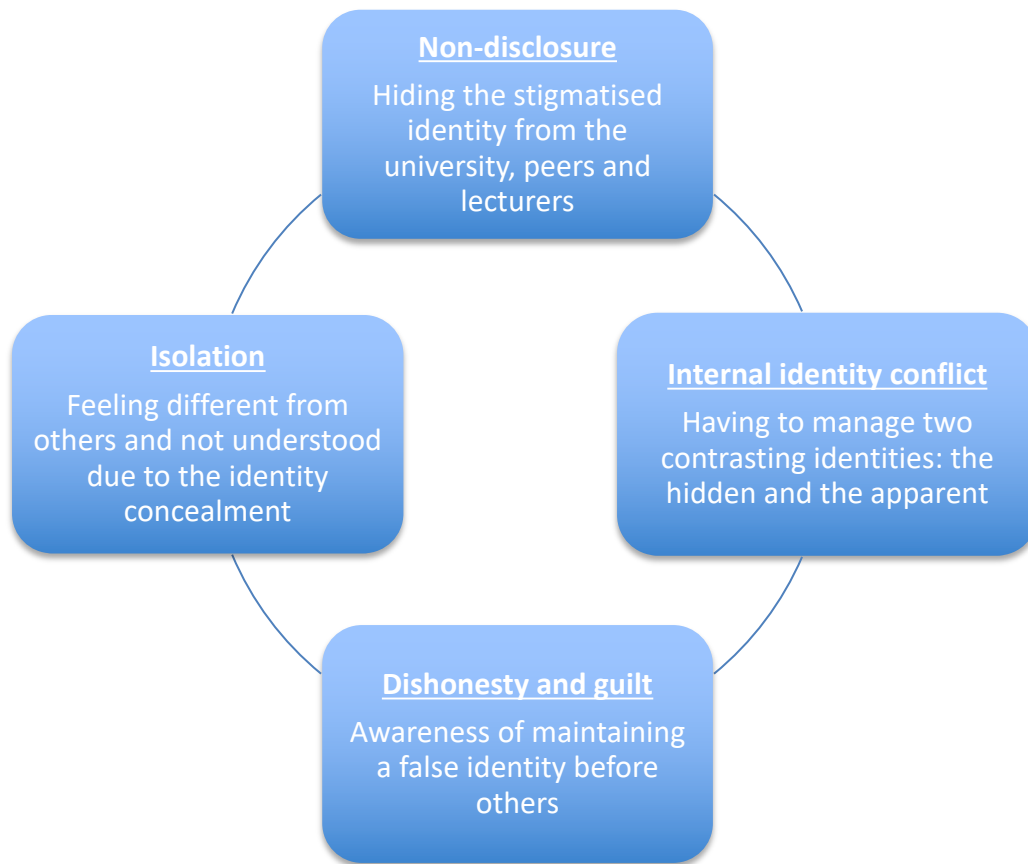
Non-disclosure
Hiding the stigmatised identity from the university, peers and lecturers

Internal identity conflict
Having to manage two contrasting identities: the hidden and the apparent

Dishonesty and guilt
Awareness of maintaining a false identity before others

Isolation
Feeling different from others and not understood due to the identity concealment